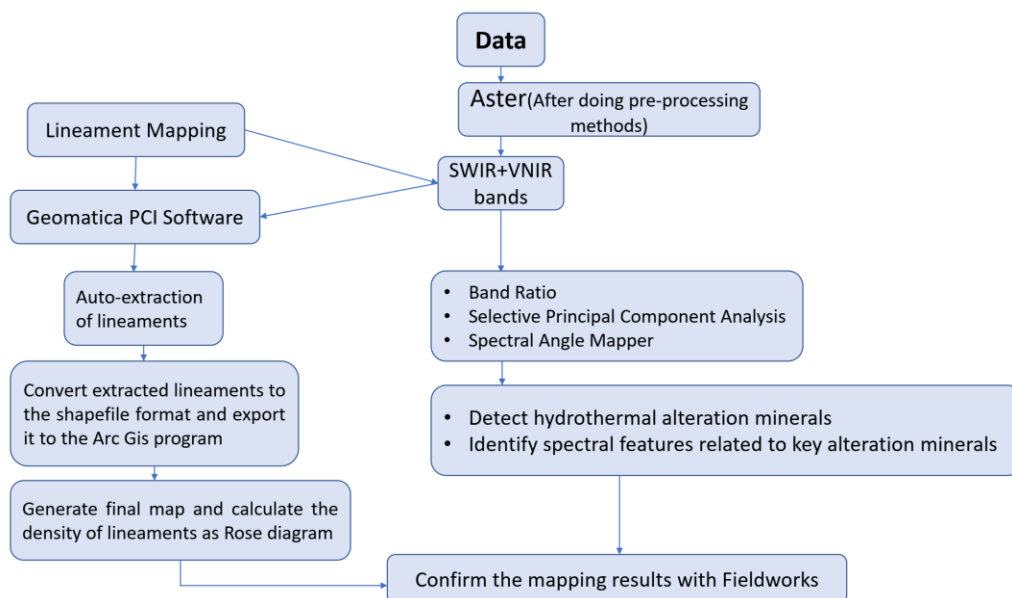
Data

Aster(After doing pre-processing methods)

Lineament Mapping

SWIR+VNIR bands

Geomatica PCI Software

Auto-extraction of lineaments

- Band Ratio
- Selective Principal Component Analysis
- Spectral Angle Mapper

Convert extracted lineaments to the shapefile format and export it to the Arc Gis program

- Detect hydrothermal alteration minerals
- Identify spectral features related to key alteration minerals

Generate final map and calculate the density of lineaments as Rose diagram

Confirm the mapping results with Fieldworks